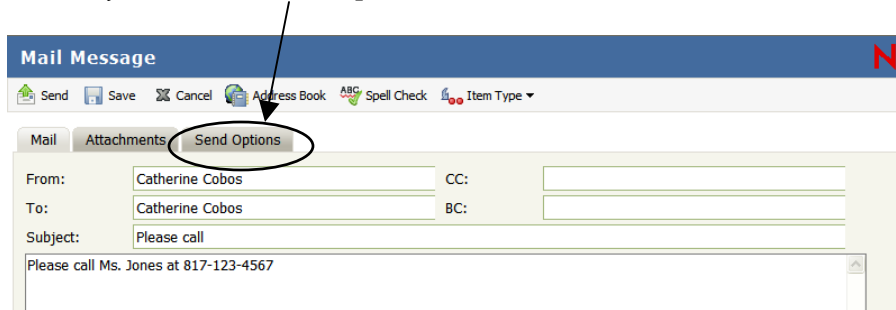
Mail Message

Send Save Cancel Address Book Spell Check Item Type

Mail Attachments Send Options

From: Catherine Cobos
CC:
To: Catherine Cobos
BC:
Subject: Please call

Please call Ms. Jones at 817-123-4567